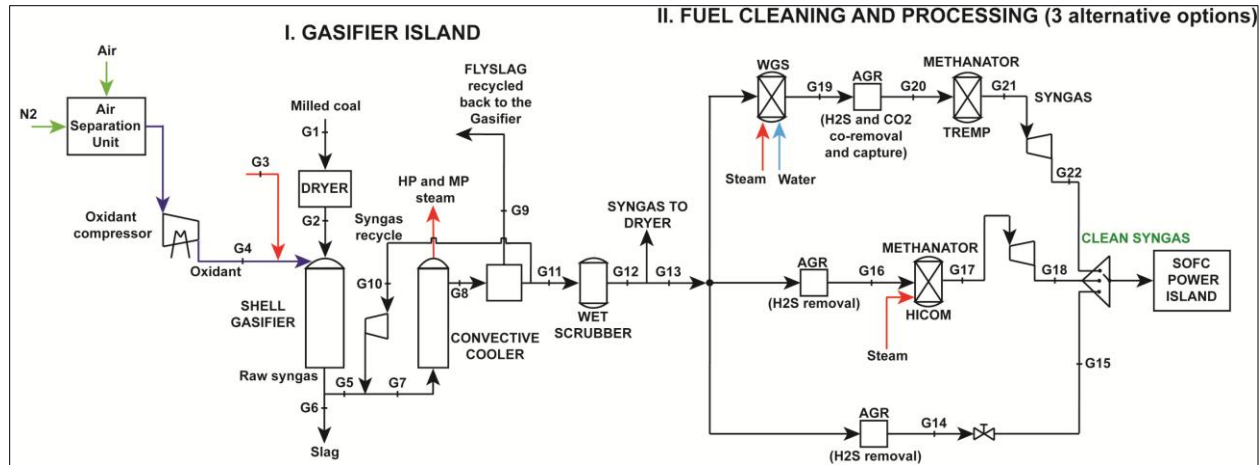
II. FUEL CLEANING AND PROCESSING (3 alternative options)

I. GASIFIER ISLAND

Air

N2

Air Separation Unit

Oxidant compressor

G4

Oxidant

G3

Milled coal

G1

DRYER

G2

SHELL GASIFIER

Raw syngas

G6

Slag

G5

G7

G10

Syngas recycle

HP and MP steam

FLYSLAG recycled back to the Gasifier

G9

G8

CONVECTIVE COOLER

G11

WET SCRUBBER

G12

SYNGAS TO DRYER

G13

WGS

G19

AGR

(H2S and CO2 co-removal and capture)

G20

METHANATOR

TREMP

G21

SYNGAS

G22

Steam

Water

AGR

(H2S removal)

G16

METHANATOR

HICOM

G17

Steam

G18

CLEAN SYNGAS

SOFC POWER ISLAND

G15

AGR

(H2S removal)

G14